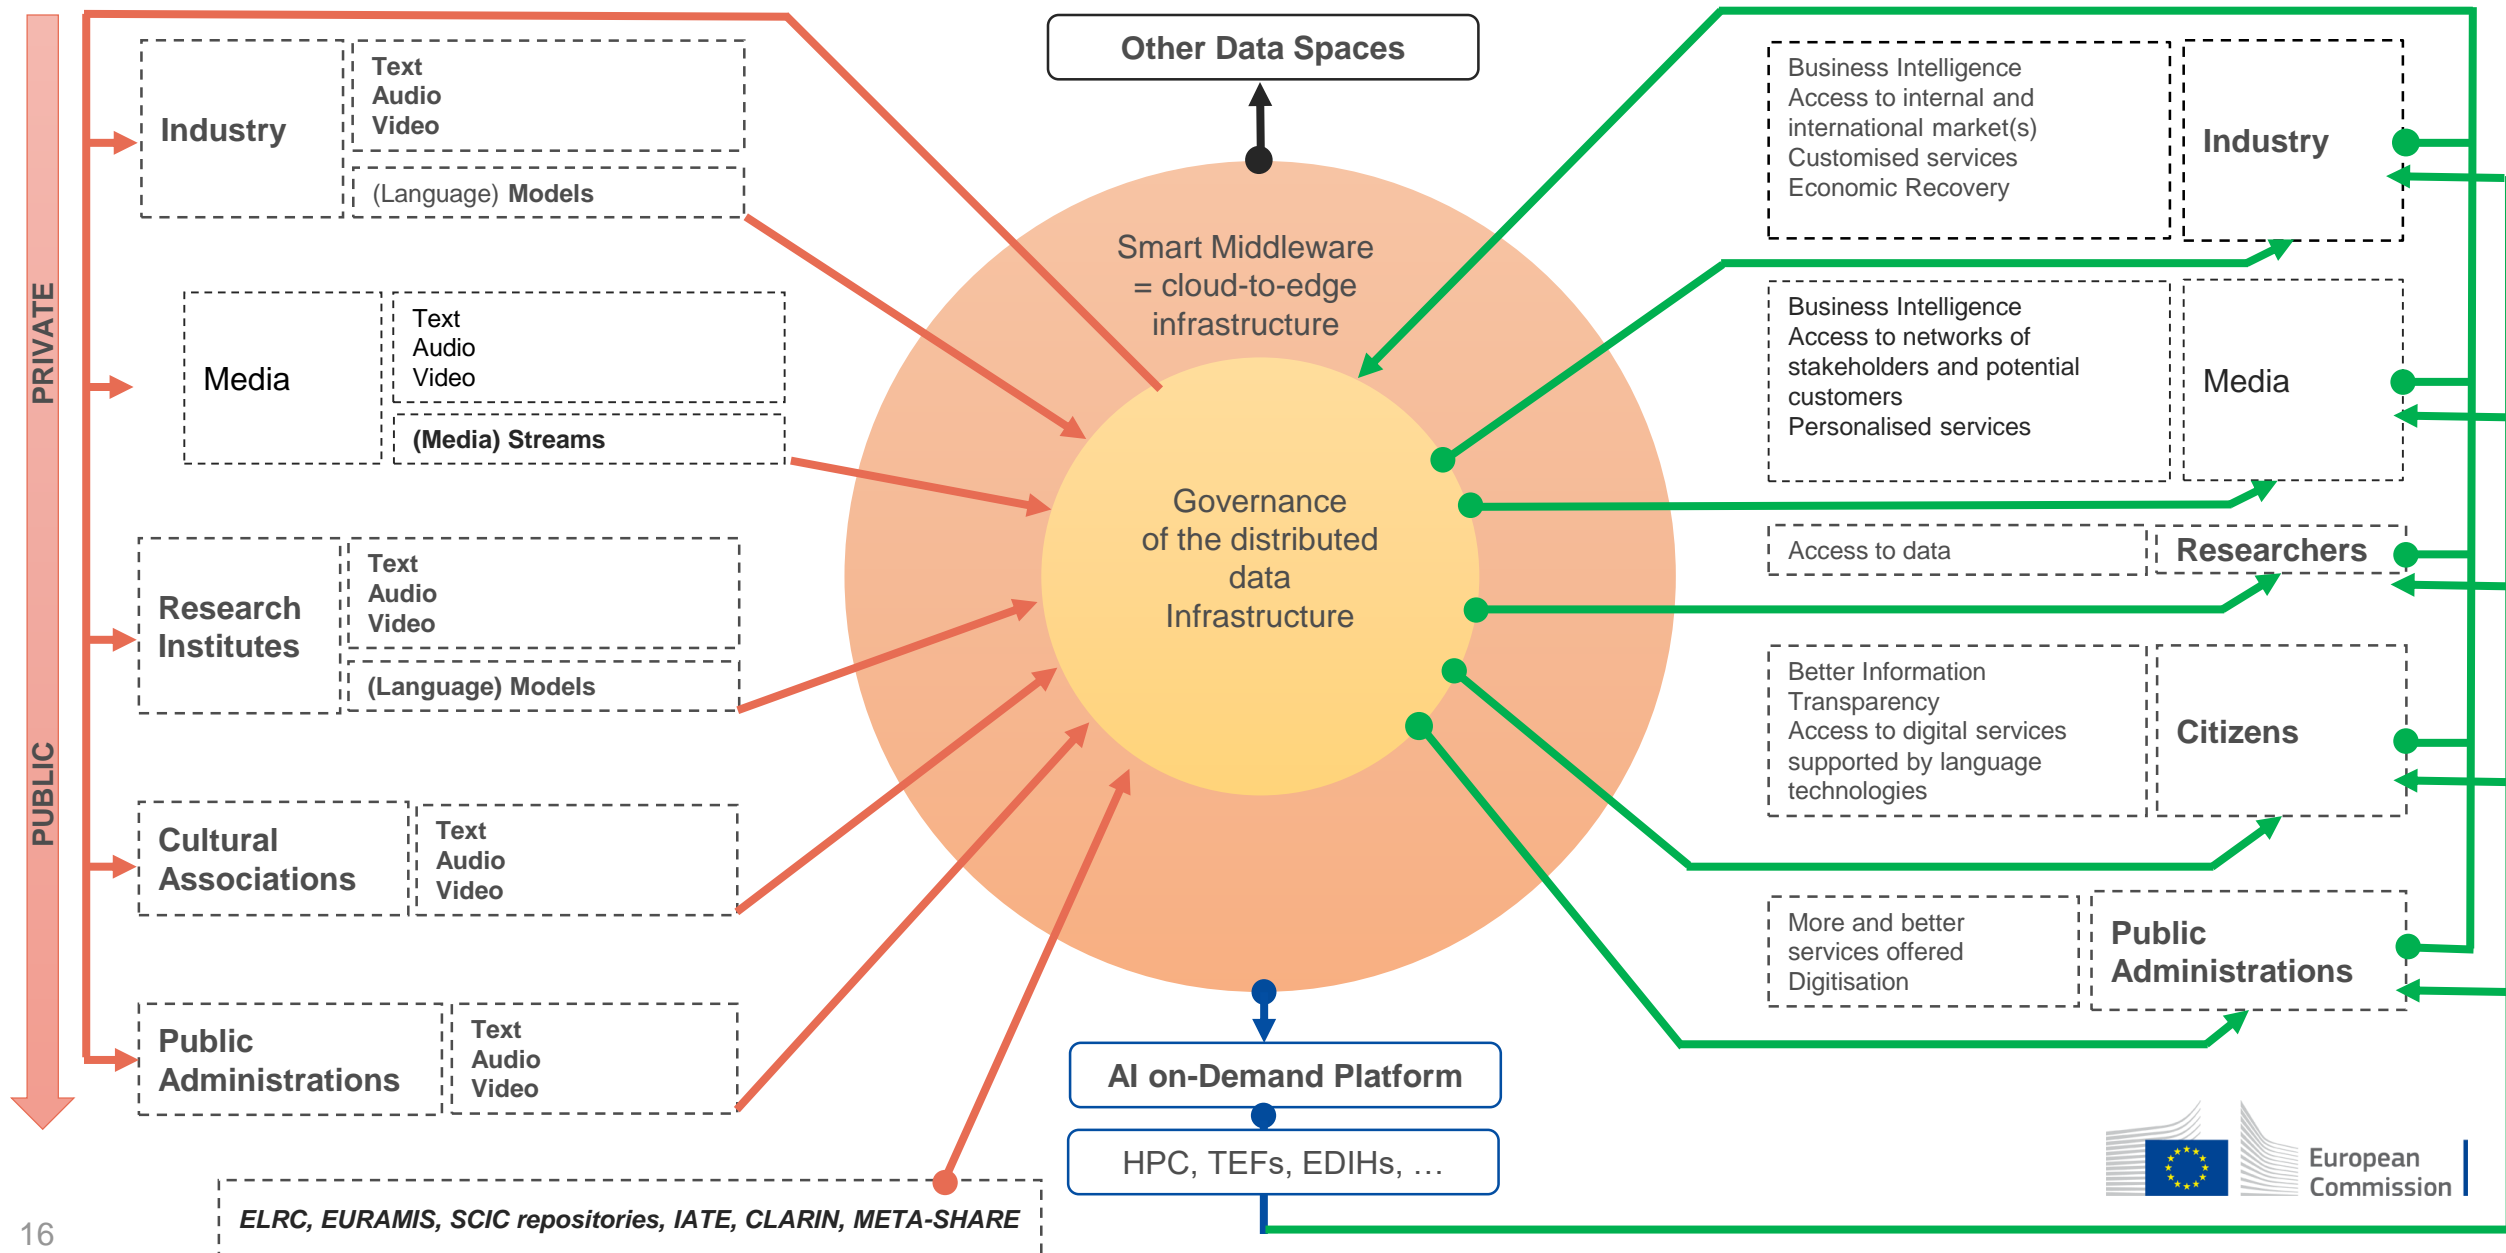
PRIVATE

PUBLIC

Industry

Text
Audio
Video

(Language) Models

Media

Text
Audio
Video

(Media) Streams

Research Institutes

Text
Audio
Video

(Language) Models

Cultural Associations

Text
Audio
Video

Public Administrations

Text
Audio
Video

ELRC, EURAMIS, SCIC repositories, IATE, CLARIN, META-SHARE

Other Data Spaces

Smart Middleware = cloud-to-edge infrastructure

Governance of the distributed data Infrastructure

AI on-Demand Platform

HPC, TEFs, EDIHs, …

Business Intelligence
Access to internal and international market(s)
Customised services
Economic Recovery

Industry

Business Intelligence
Access to networks of stakeholders and potential customers
Personalised services

Media

Access to data

Researchers

Better Information
Transparency
Access to digital services supported by language technologies

Citizens

More and better services offered
Digitisation

Public Administrations

European Commission

16